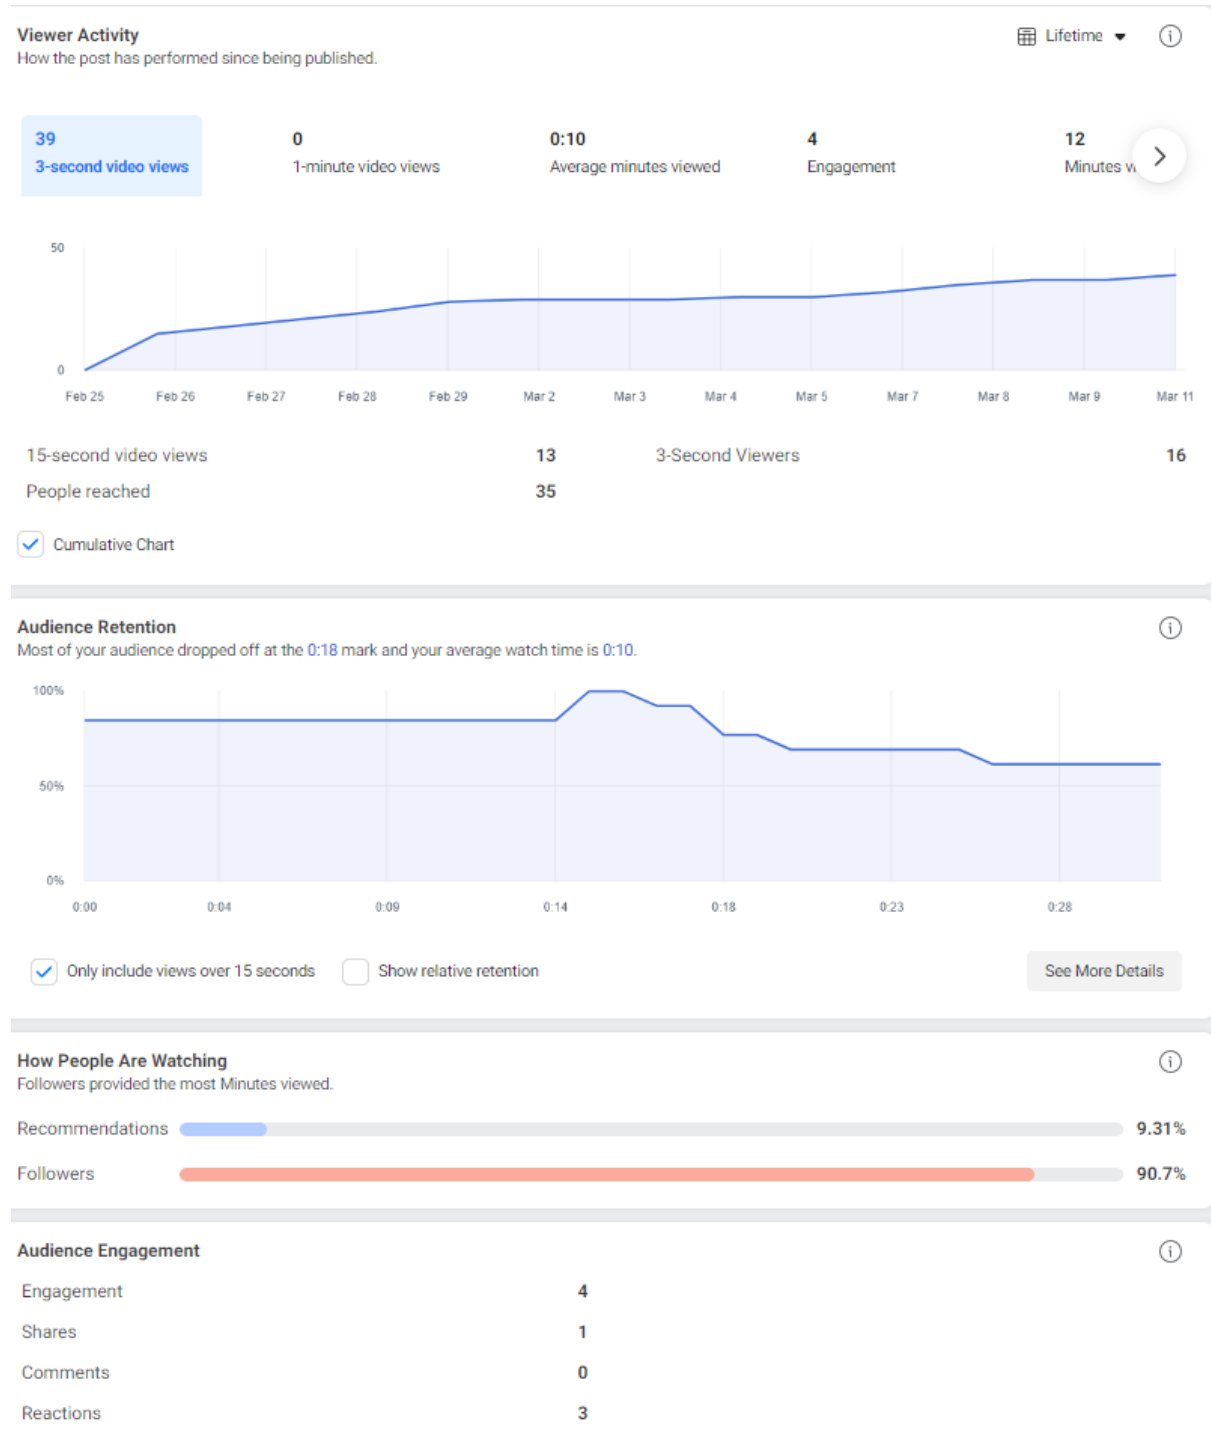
Viewer Activity
How the post has performed since being published.

Lifetime

39
3-second video views

0
1-minute video views

0:10
Average minutes viewed

4
Engagement

12
Minutes v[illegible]

50
0
Feb 25 Feb 26 Feb 27 Feb 28 Feb 29 Mar 2 Mar 3 Mar 4 Mar 5 Mar 7 Mar 8 Mar 9 Mar 11

15-second video views 13
3-Second Viewers 16
People reached 35

Cumulative Chart

Audience Retention
Most of your audience dropped off at the 0:18 mark and your average watch time is 0:10.

100%
50%
0%
0:00 0:04 0:09 0:14 0:18 0:23 0:28

Only include views over 15 seconds
Show relative retention
See More Details

How People Are Watching
Followers provided the most Minutes viewed.

Recommendations 9.31%
Followers 90.7%

Audience Engagement

| | |
|---|---|
| Engagement | 4 |
| Shares | 1 |
| Comments | 0 |
| Reactions | 3 |